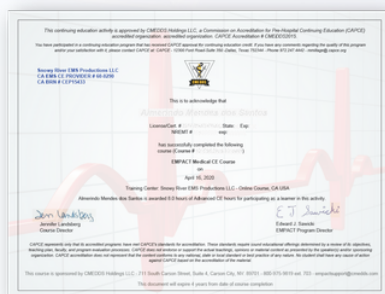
This continuing education activity is approved by CMEDDS Holdings LLC, a Commission on Accreditation for Pre-Hospital Continuing Education (CAPCE) accredited organization. CAPCE Accreditation # CMEDDS2015

You have participated in a continuing education program that has received CAPCE approval for continuing education credit. If you have any comments regarding the quality of this program and/or your satisfaction with it, please contact CAPCE at: CAPCE - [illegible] Dallas, TX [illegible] - Phone 972 247 4442 - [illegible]@capce.org

Snowy River EMS Productions LLC
CA EMS CE PROVIDER # 50-0299
CA BRN # CEP15433

This is to acknowledge that

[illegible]

License/Cert. # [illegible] State: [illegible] Exp: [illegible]
NREMT # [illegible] exp: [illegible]

has successfully completed the following
Course (Course # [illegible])

EMPACT Medical CE Course
on
April 16, 2020

Training Center: Snowy River EMS Productions LLC - Online Course, CA USA

Almendo Mendes dos Santos is awarded 0.5 hours of Advanced CE hours for participating as a learner in this activity.

Jennifer Landsberg
Course Director

Edward J. Sawicki
EMPACT Program Director

CAPCE represents only that its accredited programs have met CAPCE's standards for accreditation. These standards require sound educational offerings determined by a review of its objectives, teaching plan, faculty, and program evaluation processes. CAPCE does not endorse or support the actual teachings, opinions or material content as presented by the speaker(s) and/or sponsoring organization. CAPCE accreditation does not represent that the content conforms to any national, state or local standard or best practice of any nature. No student shall have any cause of action against CAPCE based on this accreditation of the material.

This course is sponsored by CMEDDS Holdings LLC - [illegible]

This document will expire 4 years from date of course completion.